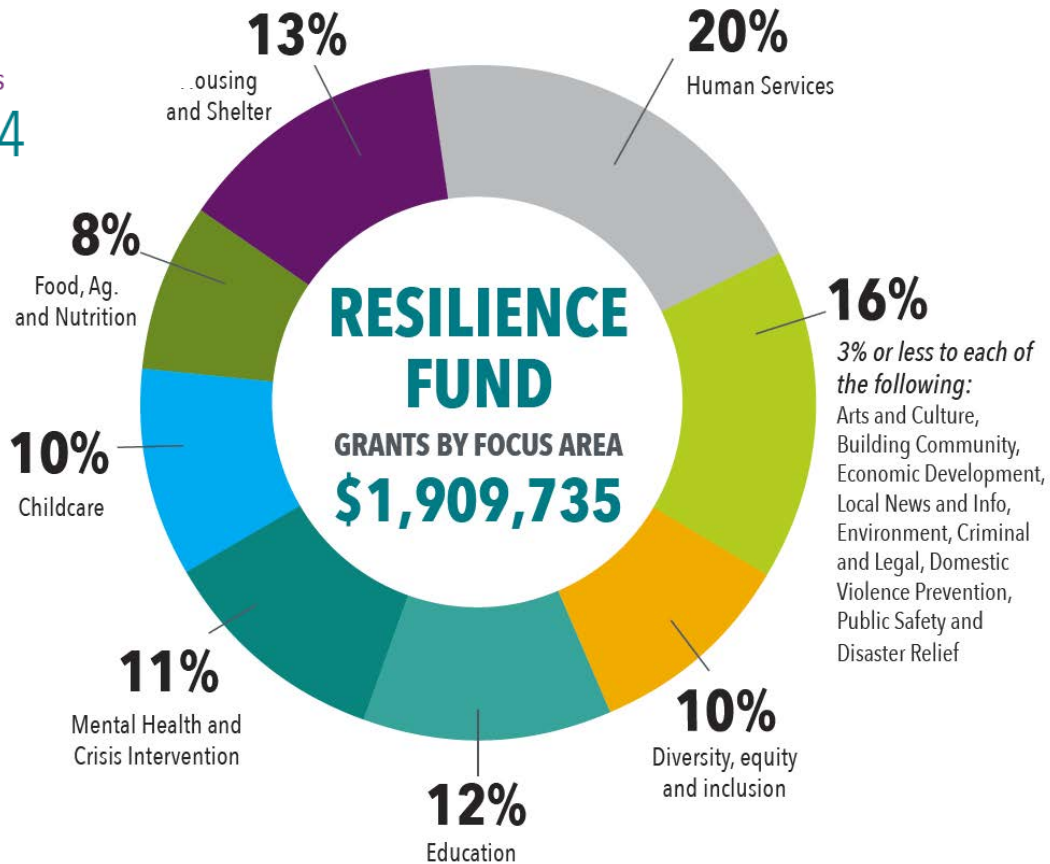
s
4

13%
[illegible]ousing and Shelter

20%
Human Services

8%
Food, Ag. and Nutrition

RESILIENCE FUND
GRANTS BY FOCUS AREA
$1,909,735

16%
3% or less to each of the following:
Arts and Culture, Building Community, Economic Development, Local News and Info, Environment, Criminal and Legal, Domestic Violence Prevention, Public Safety and Disaster Relief

10%
Childcare

11%
Mental Health and Crisis Intervention

10%
Diversity, equity and inclusion

12%
Education